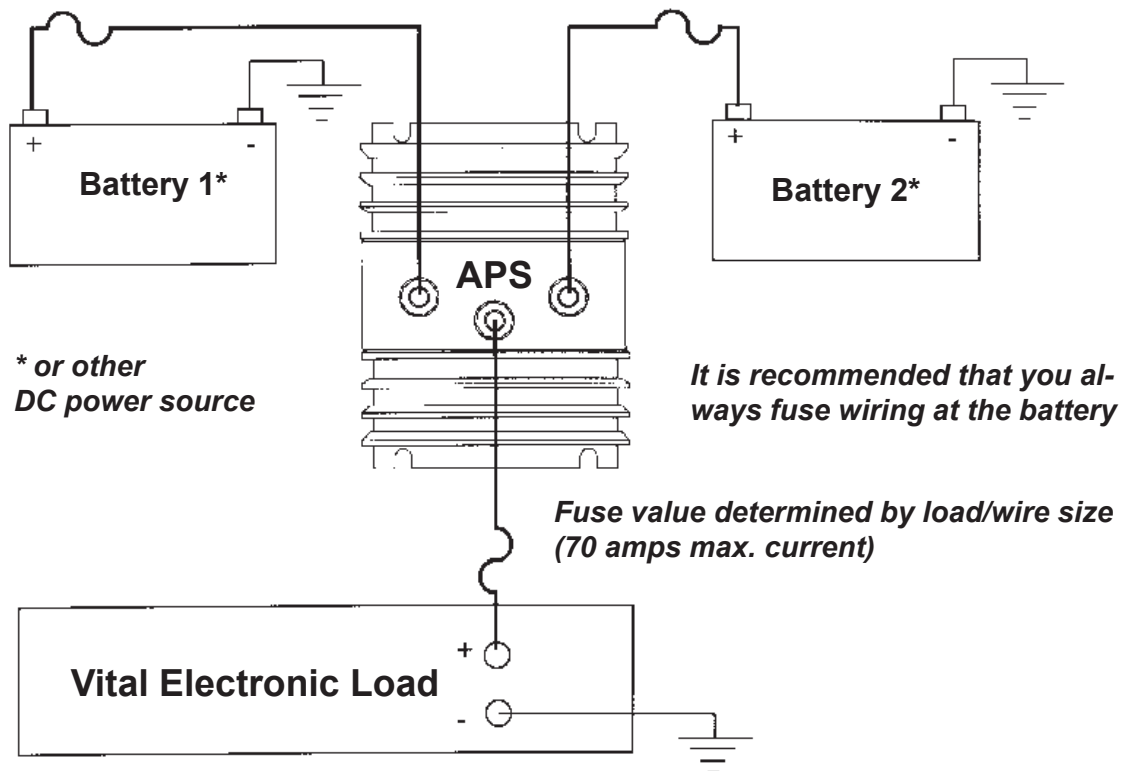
+
-
Battery 1*

+
-
Battery 2*

APS

* or other
DC power source

It is recommended that you always fuse wiring at the battery

Fuse value determined by load/wire size (70 amps max. current)

Vital Electronic Load
+
-